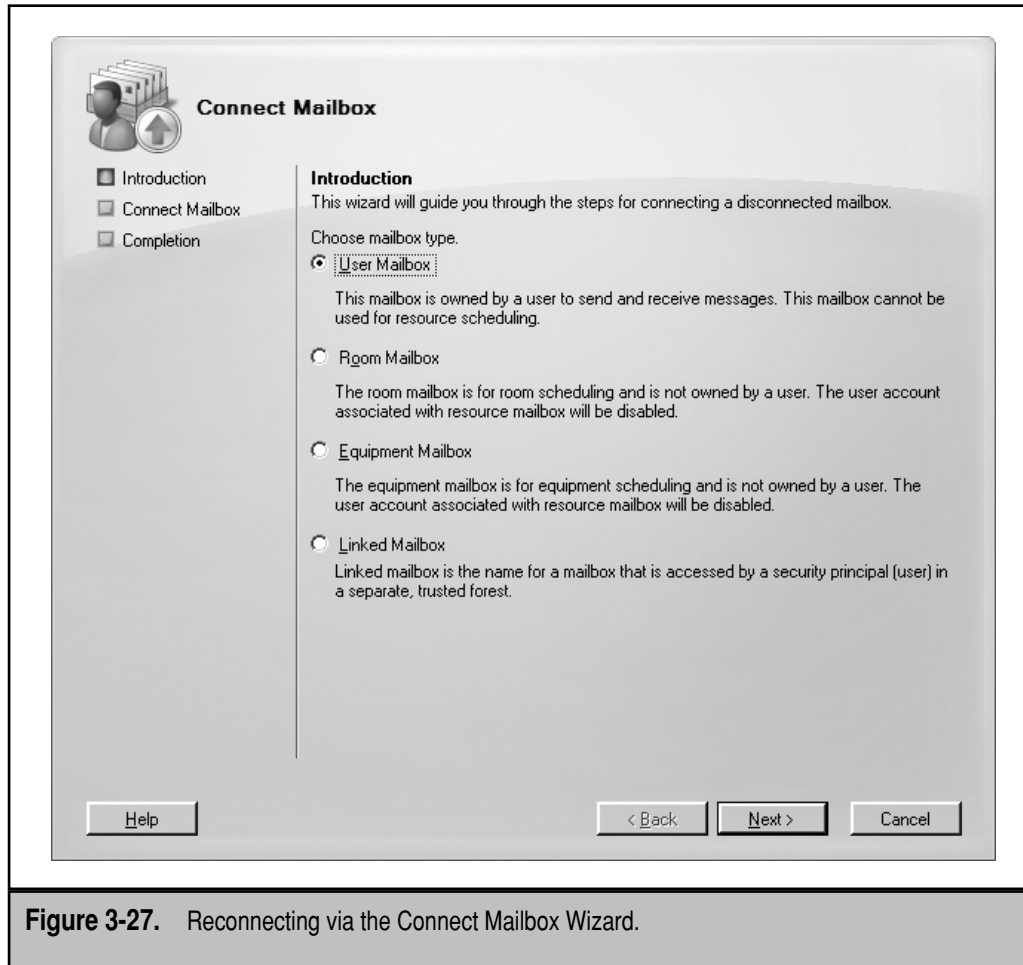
Connect Mailbox

Introduction
Connect Mailbox
Completion

Introduction
This wizard will guide you through the steps for connecting a disconnected mailbox.

Choose mailbox type.

User Mailbox

This mailbox is owned by a user to send and receive messages. This mailbox cannot be used for resource scheduling.

Room Mailbox

The room mailbox is for room scheduling and is not owned by a user. The user account associated with resource mailbox will be disabled.

Equipment Mailbox

The equipment mailbox is for equipment scheduling and is not owned by a user. The user account associated with resource mailbox will be disabled.

Linked Mailbox
Linked mailbox is the name for a mailbox that is accessed by a security principal (user) in a separate, trusted forest.

Help

< Back

Next >

Cancel

**Figure 3-27.** Reconnecting via the Connect Mailbox Wizard.